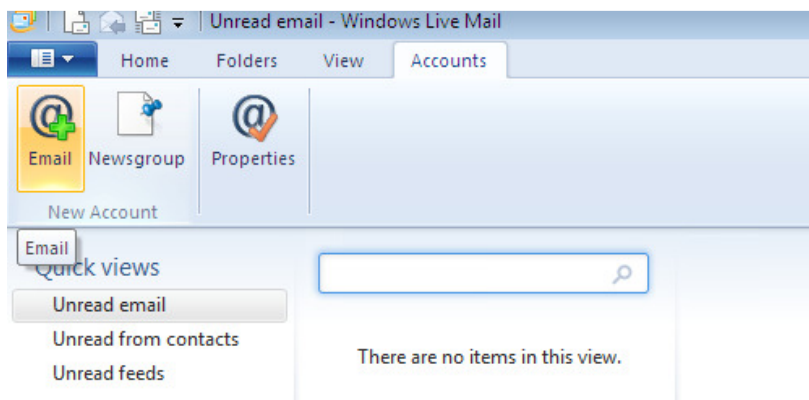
Unread email - Windows Live Mail

Home Folders View Accounts

Email Newsgroup Properties

New Account

Email

Quick views

Unread email

Unread from contacts

Unread feeds

There are no items in this view.